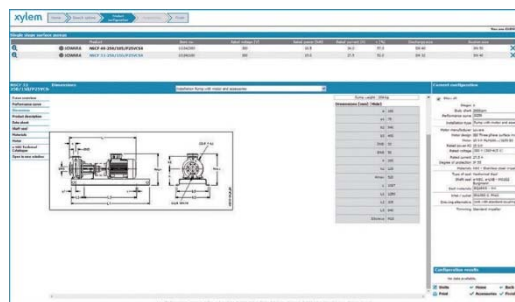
xylem

Home | Search options | Product configuration | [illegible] | Finish

Single stage surface pumps

| | | Product | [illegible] | Rated voltage [V] | Rated power [kW] | Rated current [A] | n [%] | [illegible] | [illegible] |
|---|---|---|---|---|---|---|---|---|---|
| | LOWARA | NSCF 40-200/185/P25VCSA | 1156/200 | 380 | 18.5 | 34.2 | 91.3 | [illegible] | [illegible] |
| | LOWARA | NSCF 32-200/185/P25VCSA | 1156/200 | 380 | 18.5 | 34.9 | 91.3 | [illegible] | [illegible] |

Dimensions

Installation Pump with motor and accessories

Pump curve overview
Performance curve
Dimensions
Product description
Data sheet
Shaft seal
Materials
Noise
Lowara Technical Catalogue
Open in new solution

Dimensions [mm] / Model

Current configuration

Configuration results

Quote | Print | Home | Back